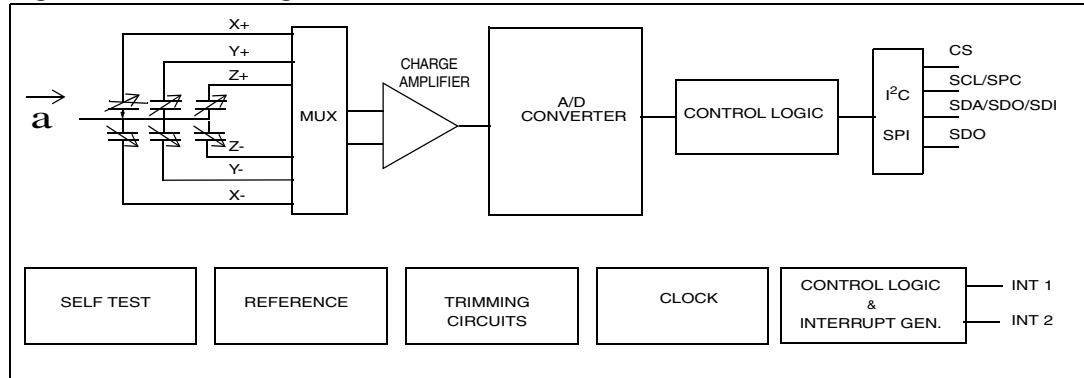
X+
Y+
Z+
$\vec{a}$
MUX
Z-
Y-
X-
CHARGE AMPLIFIER
A/D CONVERTER
CONTROL LOGIC
I$^2$C
SPI
CS
SCL/SPC
SDA/SDO/SDI
SDO
SELF TEST
REFERENCE
TRIMMING CIRCUITS
CLOCK
CONTROL LOGIC & INTERRUPT GEN.
INT 1
INT 2